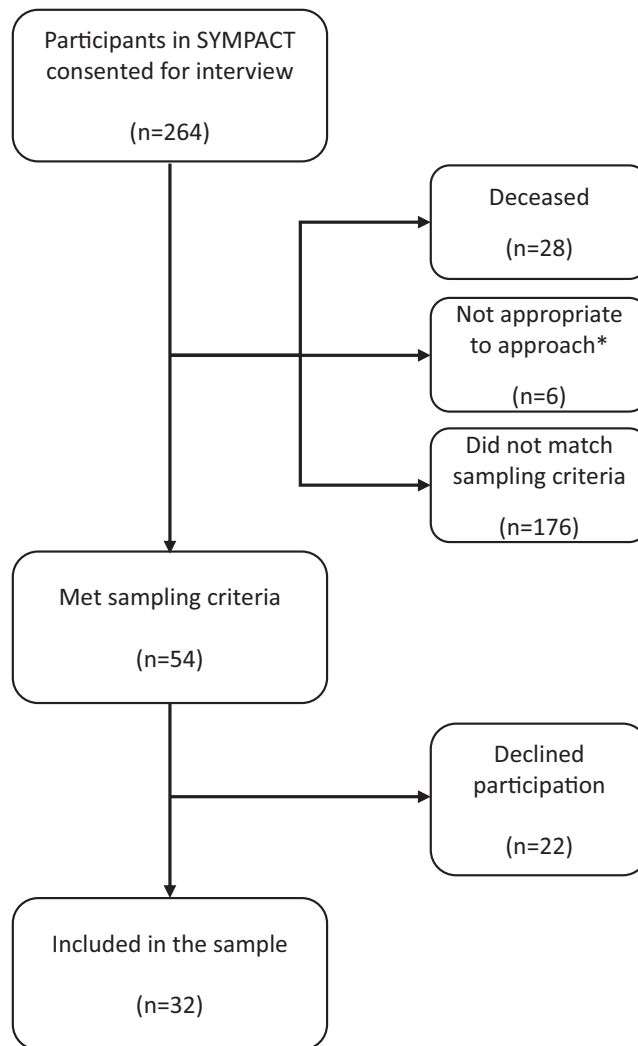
Participants in SYMPACT consented for interview

(n=264)

Deceased

(n=28)

Not appropriate to approach*

(n=6)

Did not match sampling criteria

(n=176)

Met sampling criteria

(n=54)

Declined participation

(n=22)

Included in the sample

(n=32)